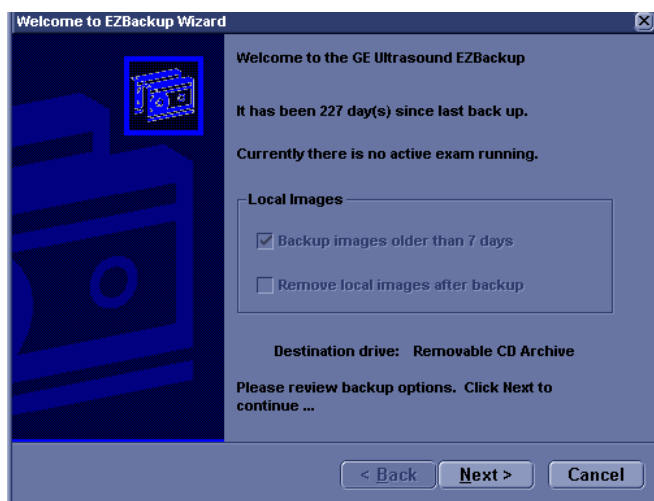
Welcome to EZBackup Wizard

Welcome to the GE Ultrasound EZBackup

It has been 227 day(s) since last back up.

Currently there is no active exam running.

Local Images

Backup images older than 7 days

Remove local images after backup

Destination drive: Removable CD Archive

Please review backup options. Click Next to continue ...

< Back

Next >

Cancel